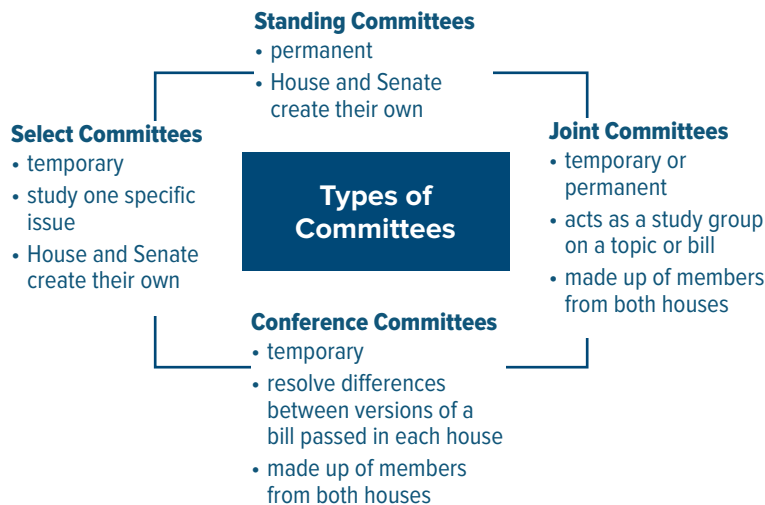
Standing Committees
• permanent
• House and Senate create their own

Select Committees
• temporary
• study one specific issue
• House and Senate create their own

Types of Committees

Joint Committees
• temporary or permanent
• acts as a study group on a topic or bill
• made up of members from both houses

Conference Committees
• temporary
• resolve differences between versions of a bill passed in each house
• made up of members from both houses